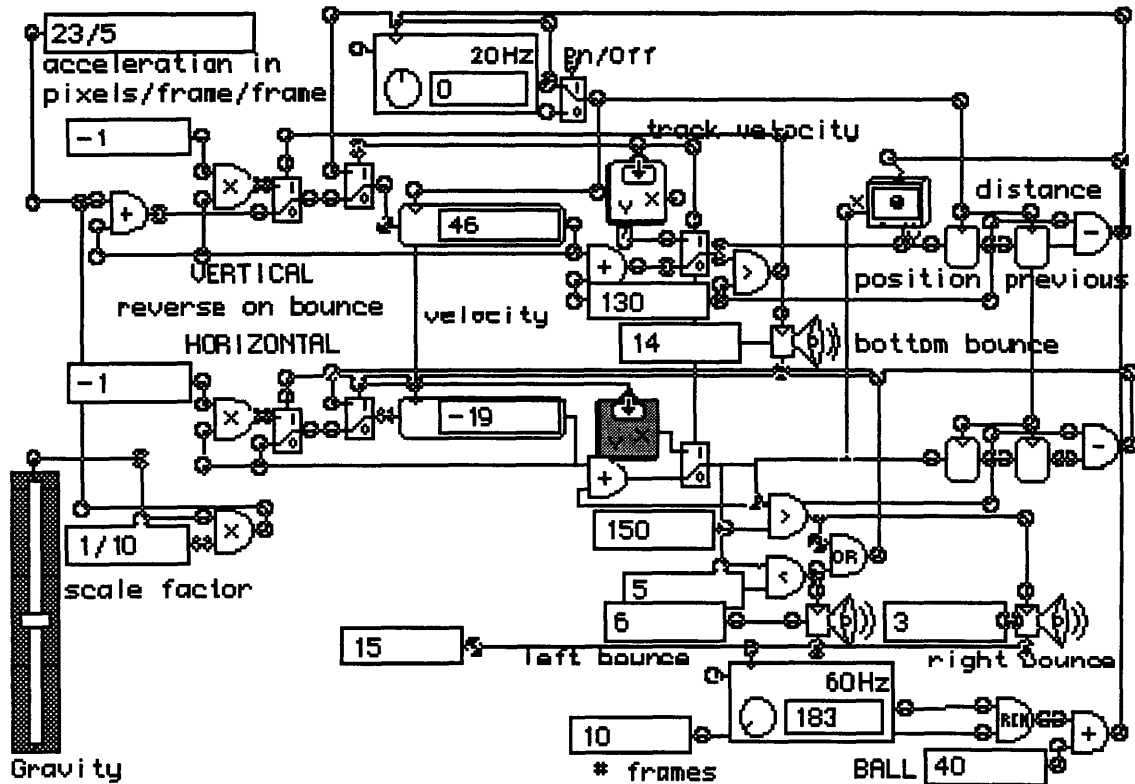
23/5
acceleration in
pixels/frame/frame

20Hz
0
on/off

-1
track velocity

+
X
distance
Y X

46
-
VERTICAL
reverse on bounce
+
>
position
previous
130
velocity

14
bottom bounce
HORIZONTAL

-1
X
-19
Y X
-
+

150
>
OR
1/10
X
5
<
scale factor
6
3
15
left bounce
right bounce
60Hz
183
REM
+
10
Gravity
# frames
BALL 40